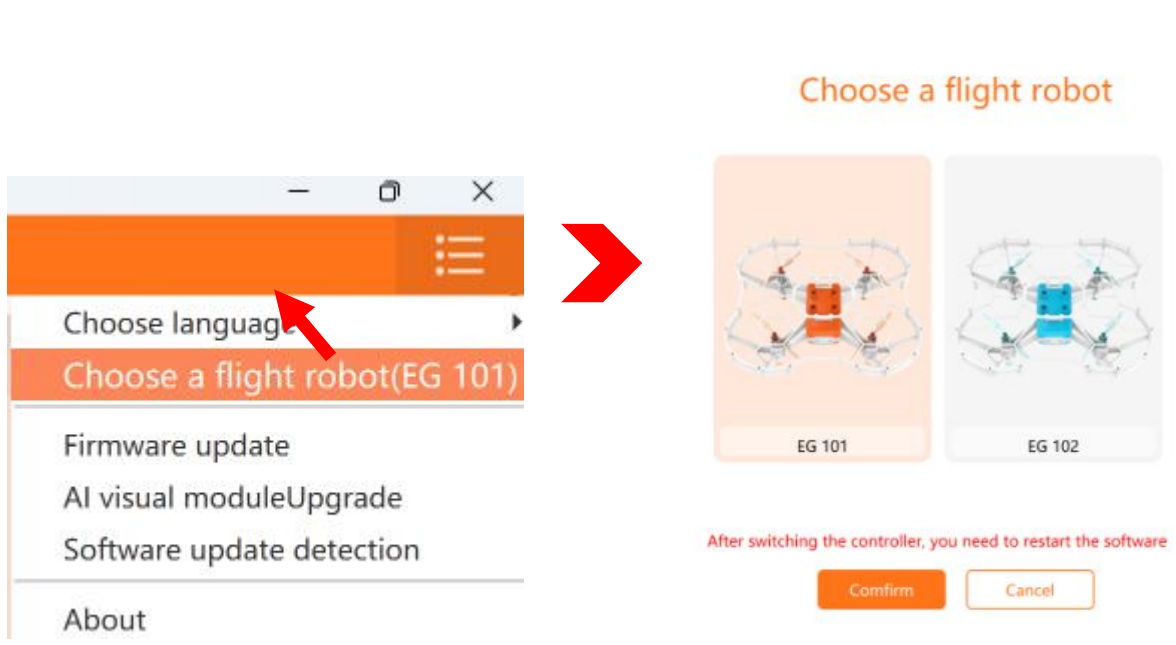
Choose language
Choose a flight robot(EG 101)
Firmware update
AI visual moduleUpgrade
Software update detection
About

Choose a flight robot

EG 101
EG 102

After switching the controller, you need to restart the software

Comfirm
Cancel